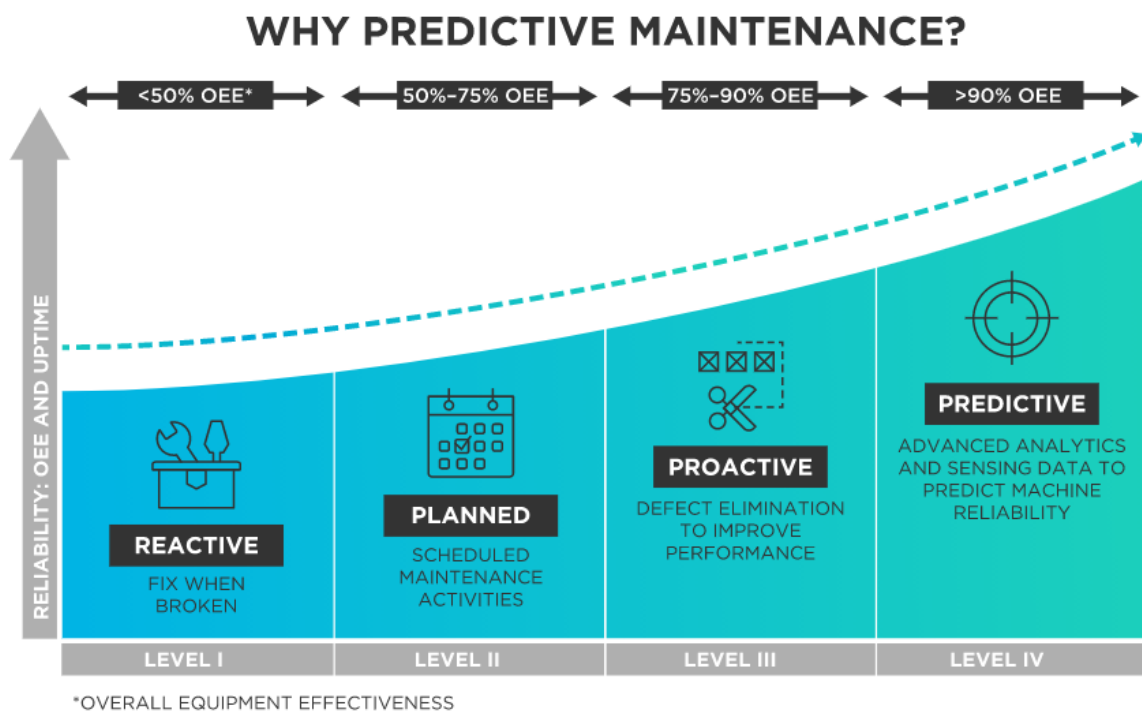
WHY PREDICTIVE MAINTENANCE?

<50% OEE*

50%–75% OEE

75%–90% OEE

>90% OEE

RELIABILITY: OEE AND UPTIME

REACTIVE

FIX WHEN BROKEN

PLANNED

SCHEDULED MAINTENANCE ACTIVITIES

PROACTIVE

DEFECT ELIMINATION TO IMPROVE PERFORMANCE

PREDICTIVE

ADVANCED ANALYTICS AND SENSING DATA TO PREDICT MACHINE RELIABILITY

LEVEL I

LEVEL II

LEVEL III

LEVEL IV

*OVERALL EQUIPMENT EFFECTIVENESS